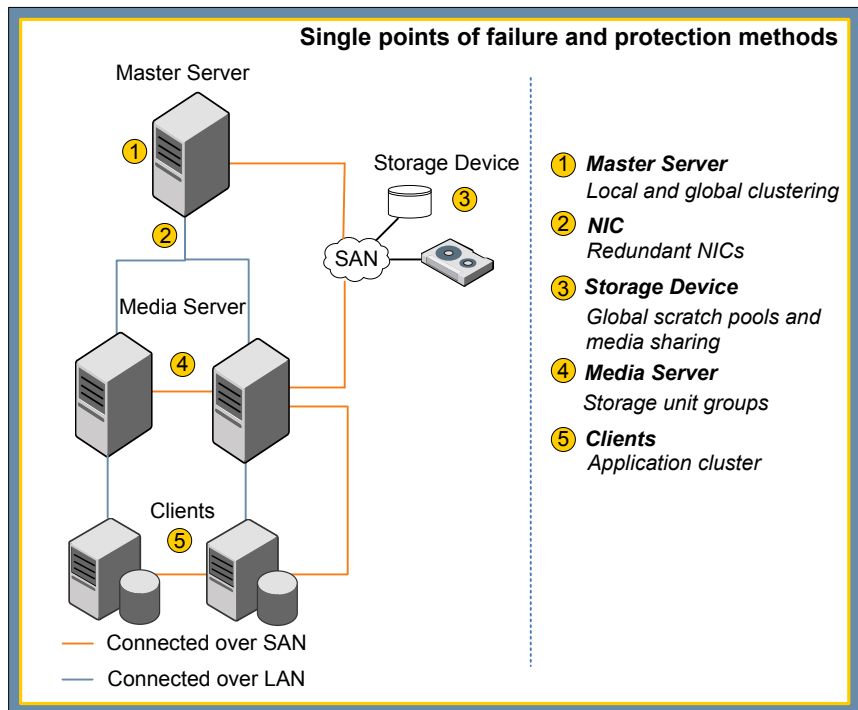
Single points of failure and protection methods

Master Server

1

2

Storage Device

3

SAN

Media Server

4

Clients

5

Connected over SAN

Connected over LAN

1 Master Server
Local and global clustering

2 NIC
Redundant NICs

3 Storage Device
Global scratch pools and media sharing

4 Media Server
Storage unit groups

5 Clients
Application cluster